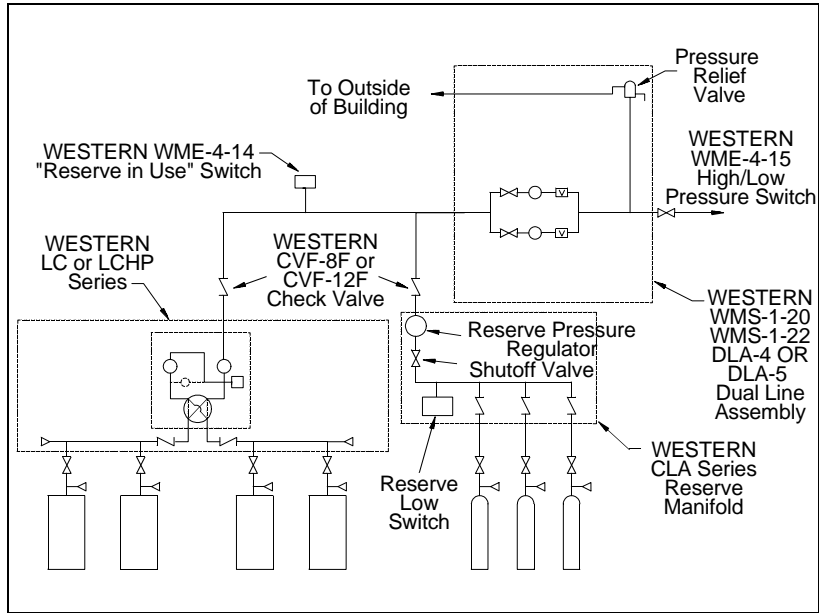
Pressure Relief Valve

To Outside of Building

WESTERN WME-4-14 "Reserve in Use" Switch

WESTERN WME-4-15 High/Low Pressure Switch

WESTERN LC or LCHP Series

WESTERN CVF-8F or CVF-12F Check Valve

WESTERN WMS-1-20 WMS-1-22 DLA-4 OR DLA-5 Dual Line Assembly

Reserve Pressure Regulator

Shutoff Valve

Reserve Low Switch

WESTERN CLA Series Reserve Manifold